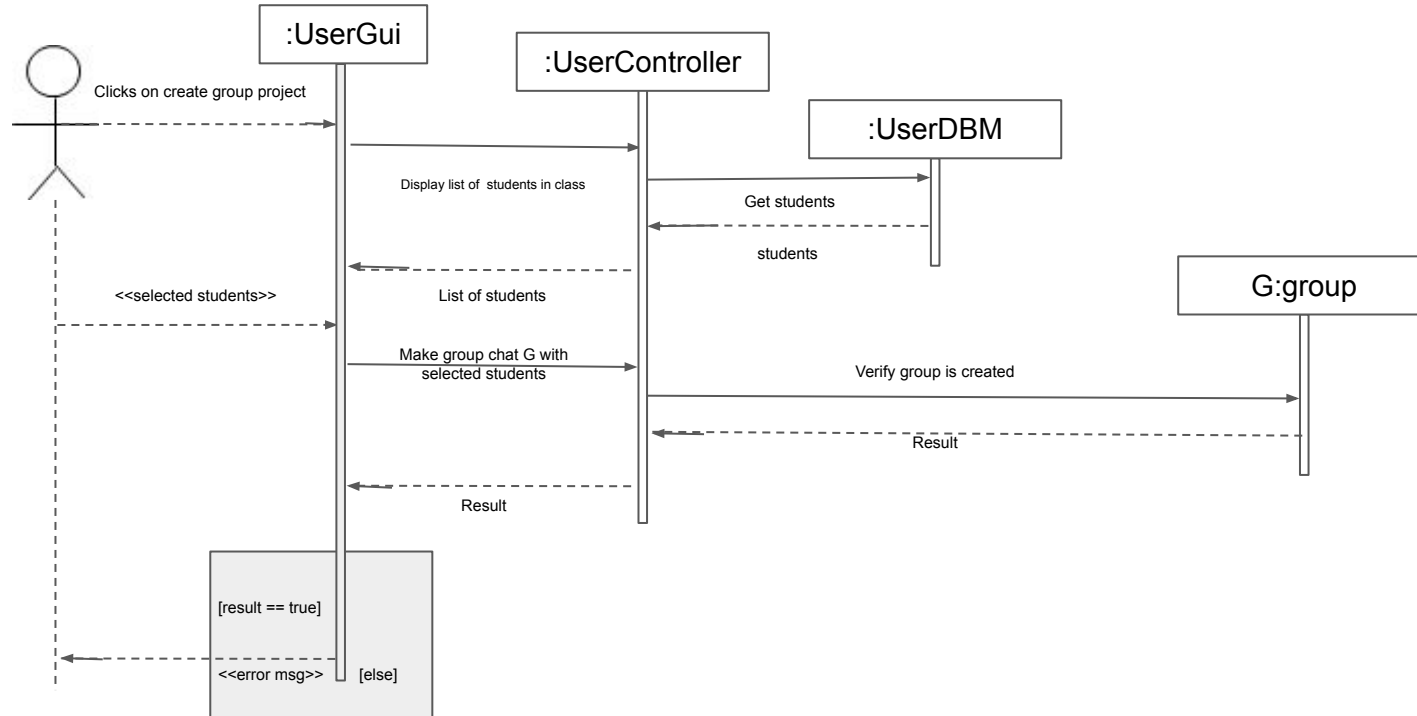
:UserGui

:UserController

:UserDBM

Clicks on create group project

Display list of students in class

Get students

students

List of students

<<selected students>>

G:group

Make group chat G with selected students

Verify group is created

Result

Result

[result == true]

<<error msg>>

[else]